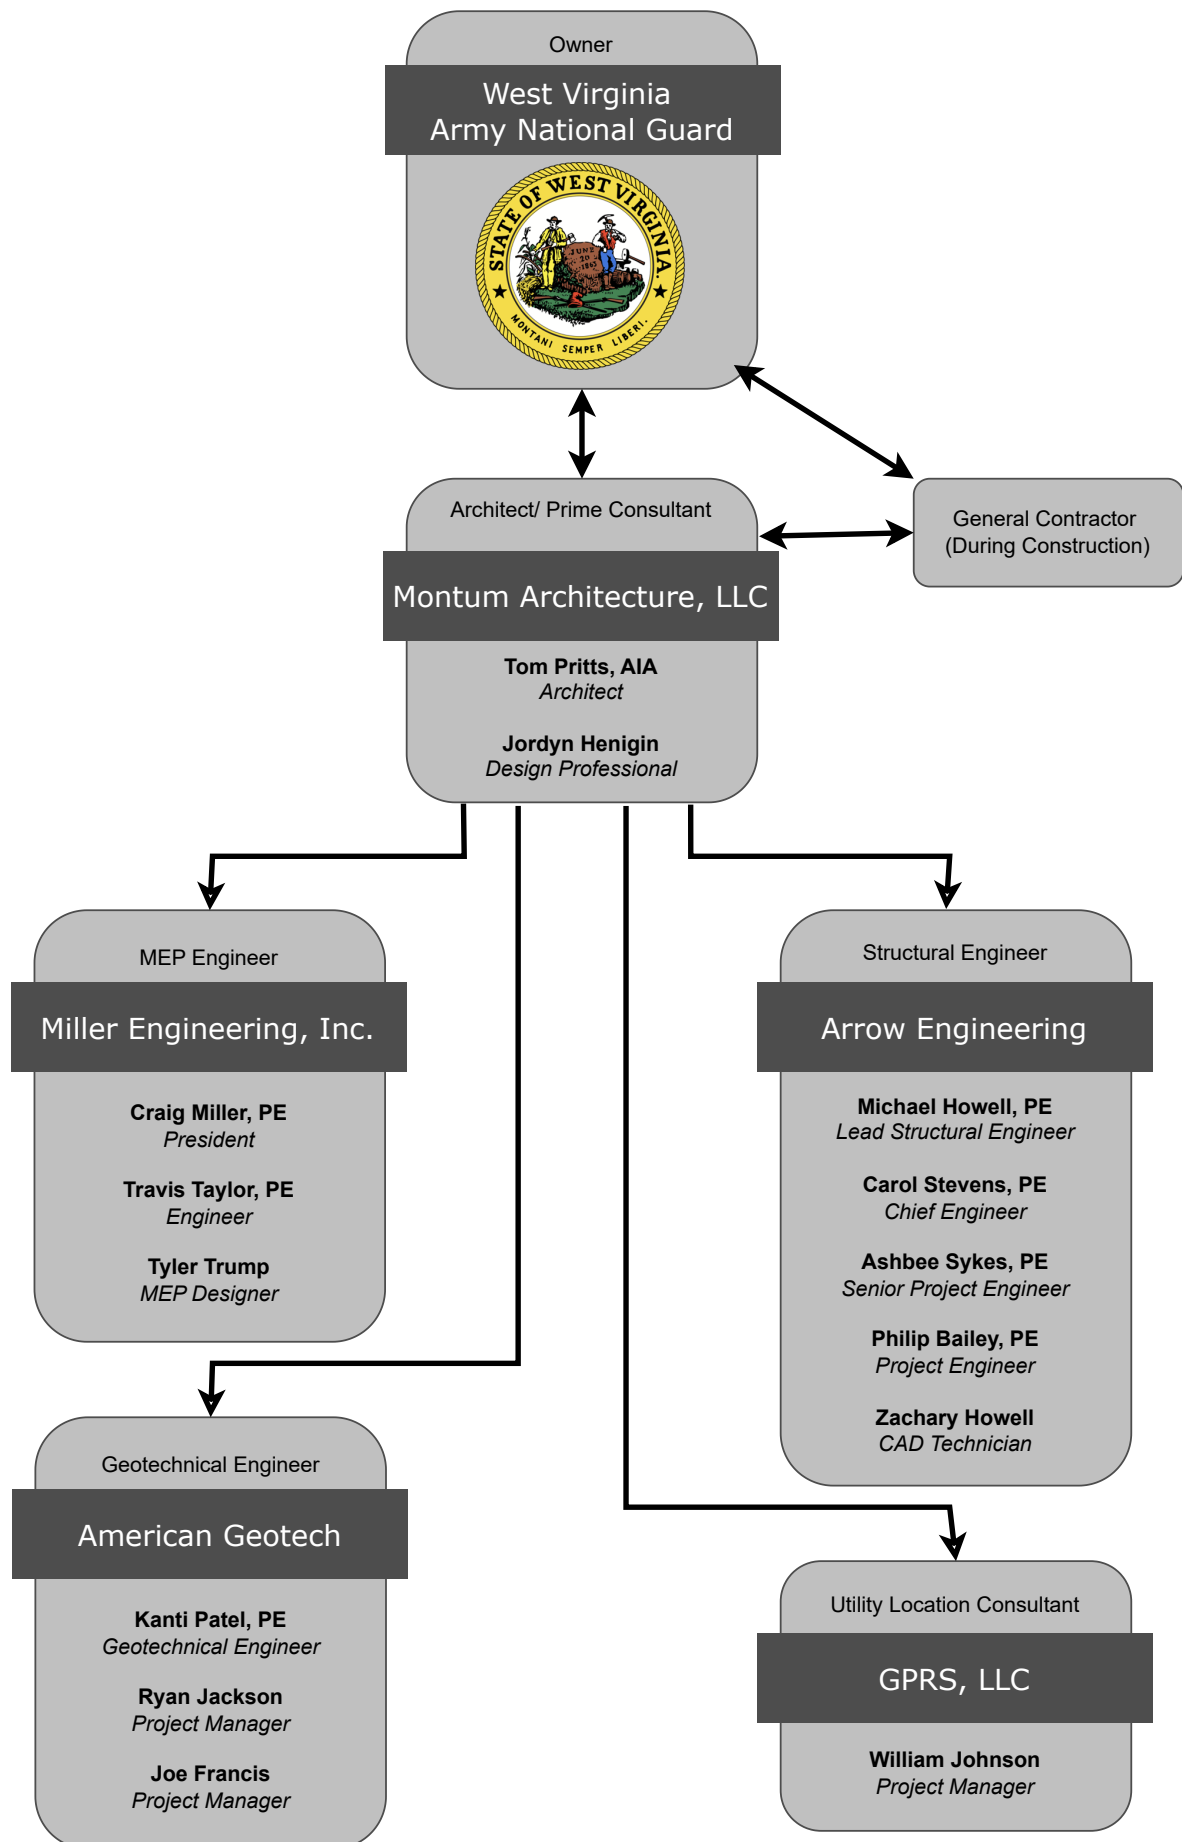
Owner

West Virginia
Army National Guard

STATE OF WEST VIRGINIA
JUNE 20 1863
MONTANI SEMPER LIBERI

Architect/ Prime Consultant

Montum Architecture, LLC

**Tom Pritts, AIA**
*Architect*

**Jordyn Henigin**
*Design Professional*

General Contractor
(During Construction)

MEP Engineer

Miller Engineering, Inc.

**Craig Miller, PE**
*President*

**Travis Taylor, PE**
*Engineer*

**Tyler Trump**
*MEP Designer*

Structural Engineer

Arrow Engineering

**Michael Howell, PE**
*Lead Structural Engineer*

**Carol Stevens, PE**
*Chief Engineer*

**Ashbee Sykes, PE**
*Senior Project Engineer*

**Philip Bailey, PE**
*Project Engineer*

**Zachary Howell**
*CAD Technician*

Geotechnical Engineer

American Geotech

**Kanti Patel, PE**
*Geotechnical Engineer*

**Ryan Jackson**
*Project Manager*

**Joe Francis**
*Project Manager*

Utility Location Consultant

GPRS, LLC

**William Johnson**
*Project Manager*